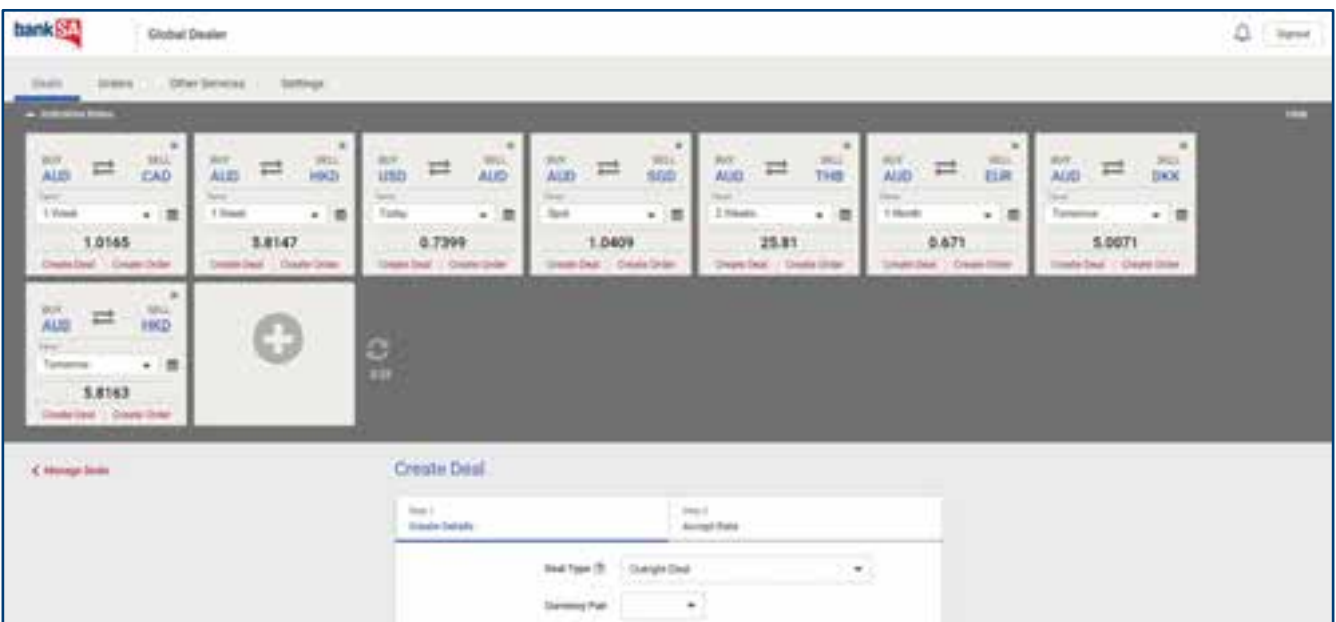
bankSA Global Dealer

Signout

Deals Orders Other Services Settings

Indicative Rates

Hide

BUY AUD ⇄ SELL CAD
Tenor
1 Week
1.0165
Create Deal Create Order

BUY AUD ⇄ SELL HKD
Tenor
1 Week
5.8147
Create Deal Create Order

BUY USD ⇄ SELL AUD
Tenor
Today
0.7399
Create Deal Create Order

BUY AUD ⇄ SELL SGD
Tenor
Spot
1.0409
Create Deal Create Order

BUY AUD ⇄ SELL THB
Tenor
2 Weeks
25.81
Create Deal Create Order

BUY AUD ⇄ SELL EUR
Tenor
1 Month
0.671
Create Deal Create Order

BUY AUD ⇄ SELL DKK
Tenor
Tomorrow
5.0071
Create Deal Create Order

BUY AUD ⇄ SELL HKD
Tenor
Tomorrow
5.8163
Create Deal Create Order

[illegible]

< Manage Deals

Create Deal

Step 1
Create Details

Step 2
Accept Rate

Deal Type Outright Deal

Currency Pair